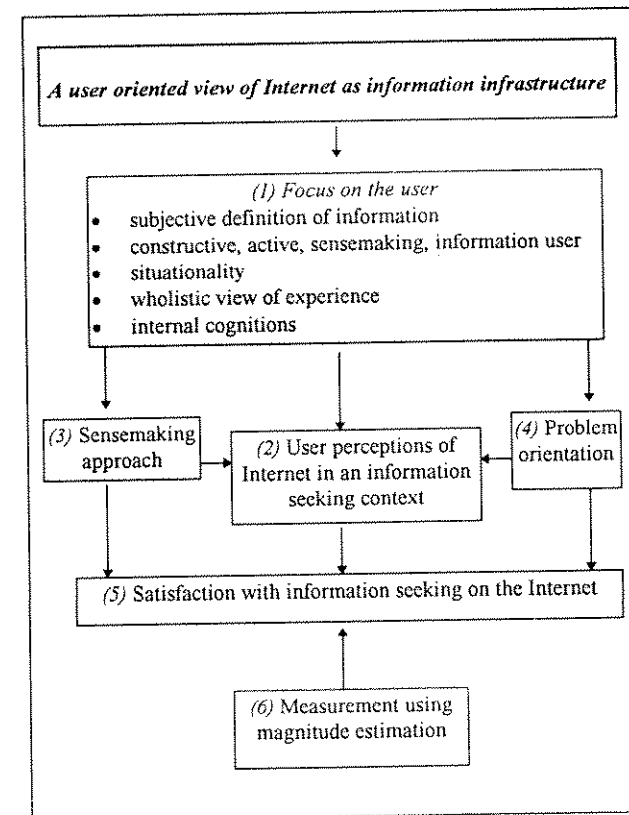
A user oriented view of Internet as information infrastructure

(1) Focus on the user
- subjective definition of information
- constructive, active, sensemaking, information user
- situationality
- wholistic view of experience
- internal cognitions

(3) Sensemaking approach

(2) User perceptions of Internet in an information seeking context

(4) Problem orientation

(5) Satisfaction with information seeking on the Internet

(6) Measurement using magnitude estimation